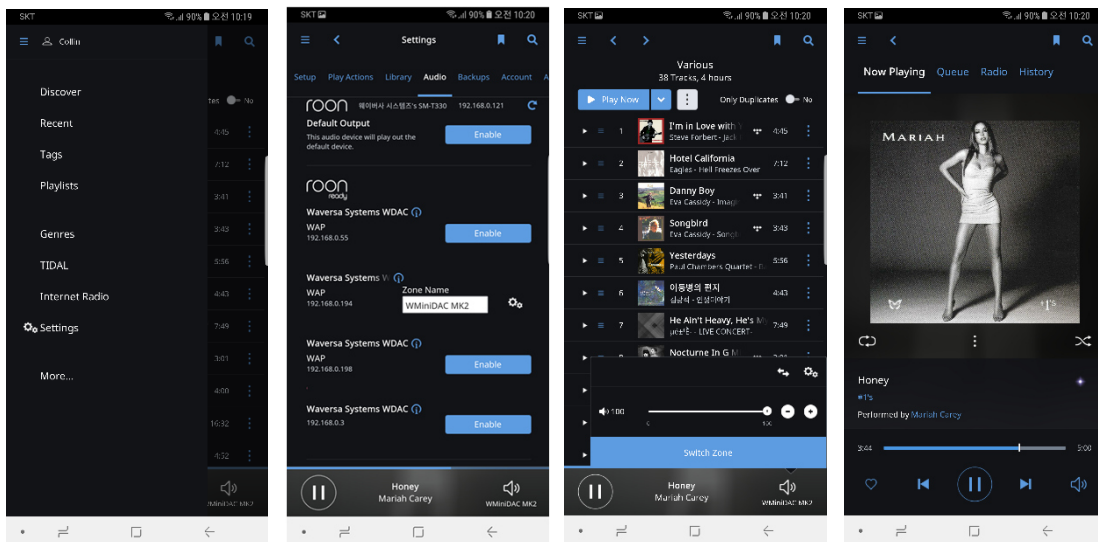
SKT 90% 오전 10:19

Collin

Discover
Recent
Tags
Playlists
Genres
TIDAL
Internet Radio
Settings
More...

tes No
4:45
7:12
3:41
3:43
5:56
4:43
7:49
3:01
4:00
16:32
4:32
WMiniDAC MK2

SKT 90% 오전 10:20

Settings

Setup Play Actions Library Audio Backups Account A

roon 웨이버사 시스템즈's SM-T330 192.168.0.121
Default Output
This audio device will play out the default device.
Enable

roon ready
Waversa Systems WDAC
WAP
192.168.0.55
Enable

Waversa Systems W
WAP
192.168.0.194
Zone Name
WMiniDAC MK2

Waversa Systems WDAC
WAP
192.168.0.198
Enable

Waversa Systems WDAC
192.168.0.3
Enable

Honey
Mariah Carey
WMiniDAC MK2

SKT 90% 오전 10:20

Various
38 Tracks, 4 hours
Play Now
Only Duplicates No

1 I'm in Love with Steve Forbert - Jack 4:45
2 Hotel California Eagles - Hell Freezes Over 7:12
3 Danny Boy Eva Cassidy - Imag 3:41
4 Songbird Eva Cassidy - Songb 3:43
5 Yesterdays Paul Chambers Quartet - B 5:56
6 이등병의 편지 김광석 - 인생이야기 4:43
7 He Ain't Heavy, He's M 김광석 - LIVE CONCERT 7:49
8 Nocturne In G M

100
1X
Switch Zone

Honey
Mariah Carey
WMiniDAC MK2

SKT 90% 오전 10:20

Now Playing Queue Radio History

MARIAH
#1's

Honey
#1's
Performed by Mariah Carey

3:44 5:00